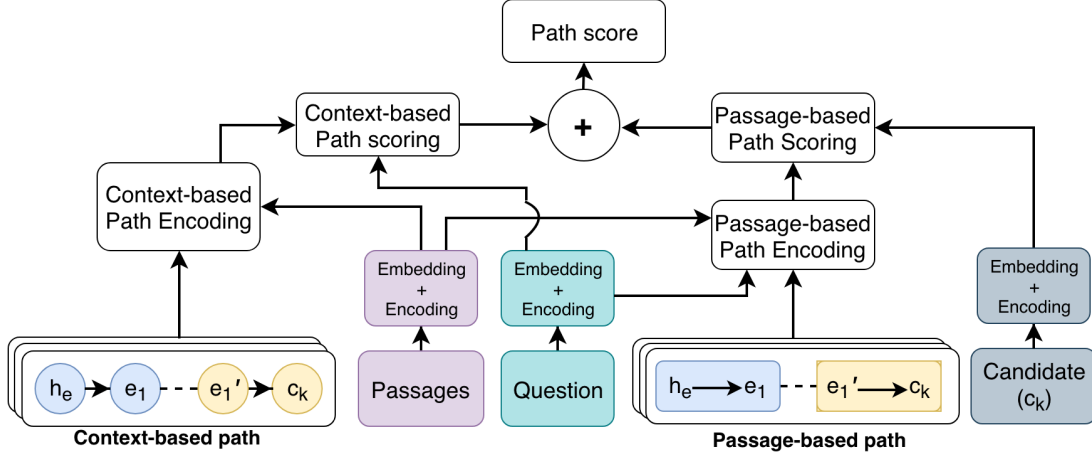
Path score

Context-based Path scoring

+

Passage-based Path Scoring

Context-based Path Encoding

Passage-based Path Encoding

Embedding + Encoding

Embedding + Encoding

Embedding + Encoding

$h_e$ $e_1$ $e_1'$ $c_k$

Context-based path

Passages

Question

$h_e$ $e_1$ $e_1'$ $c_k$

Passage-based path

Candidate ($c_k$)